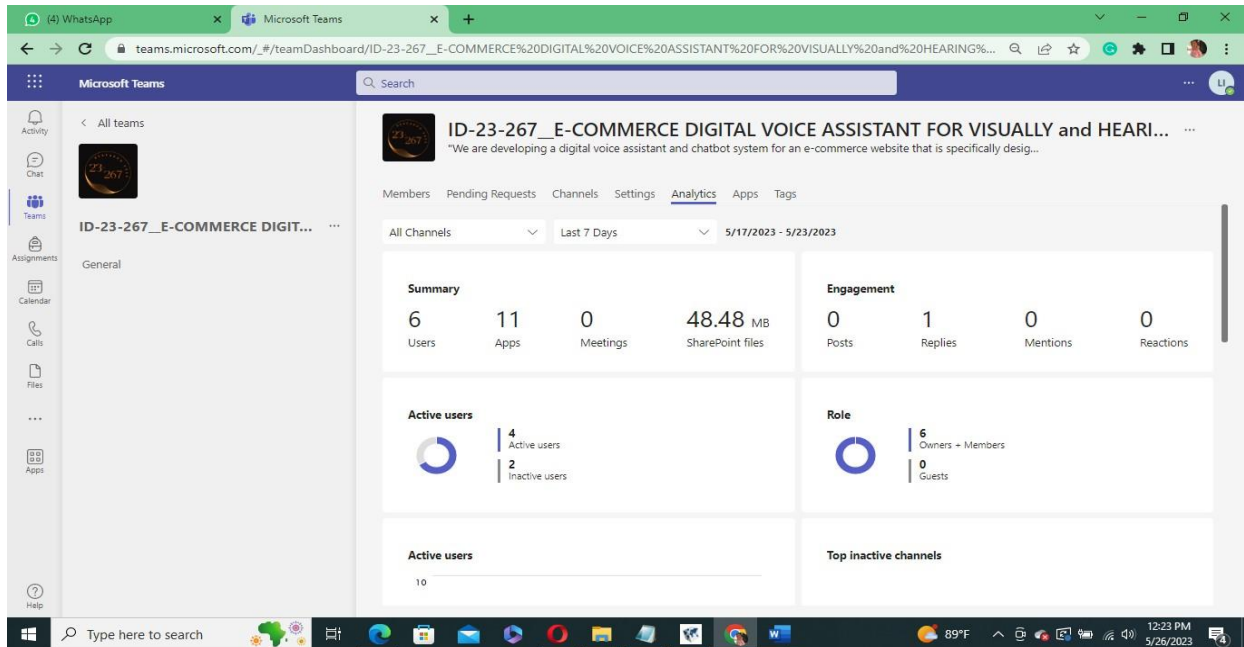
(4) WhatsApp × Microsoft Teams × +

teams.microsoft.com/_#/teamDashboard/ID-23-267__E-COMMERCE%20DIGITAL%20VOICE%20ASSISTANT%20FOR%20VISUALLY%20and%20HEARING%...

Microsoft Teams

Search

Activity
Chat
Teams
Assignments
Calendar
Calls
Files
...
Apps
Help

< All teams

ID-23-267__E-COMMERCE DIGIT... ...

General

ID-23-267__E-COMMERCE DIGITAL VOICE ASSISTANT FOR VISUALLY and HEARI... ...

"We are developing a digital voice assistant and chatbot system for an e-commerce website that is specifically desig...

Members Pending Requests Channels Settings Analytics Apps Tags

All Channels
Last 7 Days
5/17/2023 - 5/23/2023

Summary

| 6 | 11 | 0 | 48.48 MB |
|---|---|---|---|
| Users | Apps | Meetings | SharePoint files |

Engagement

| 0 | 1 | 0 | 0 |
|---|---|---|---|
| Posts | Replies | Mentions | Reactions |

Active users

4
Active users
2
Inactive users

Role

6
Owners + Members
0
Guests

Active users

10

Top inactive channels

Type here to search

89°F

12:23 PM
5/26/2023